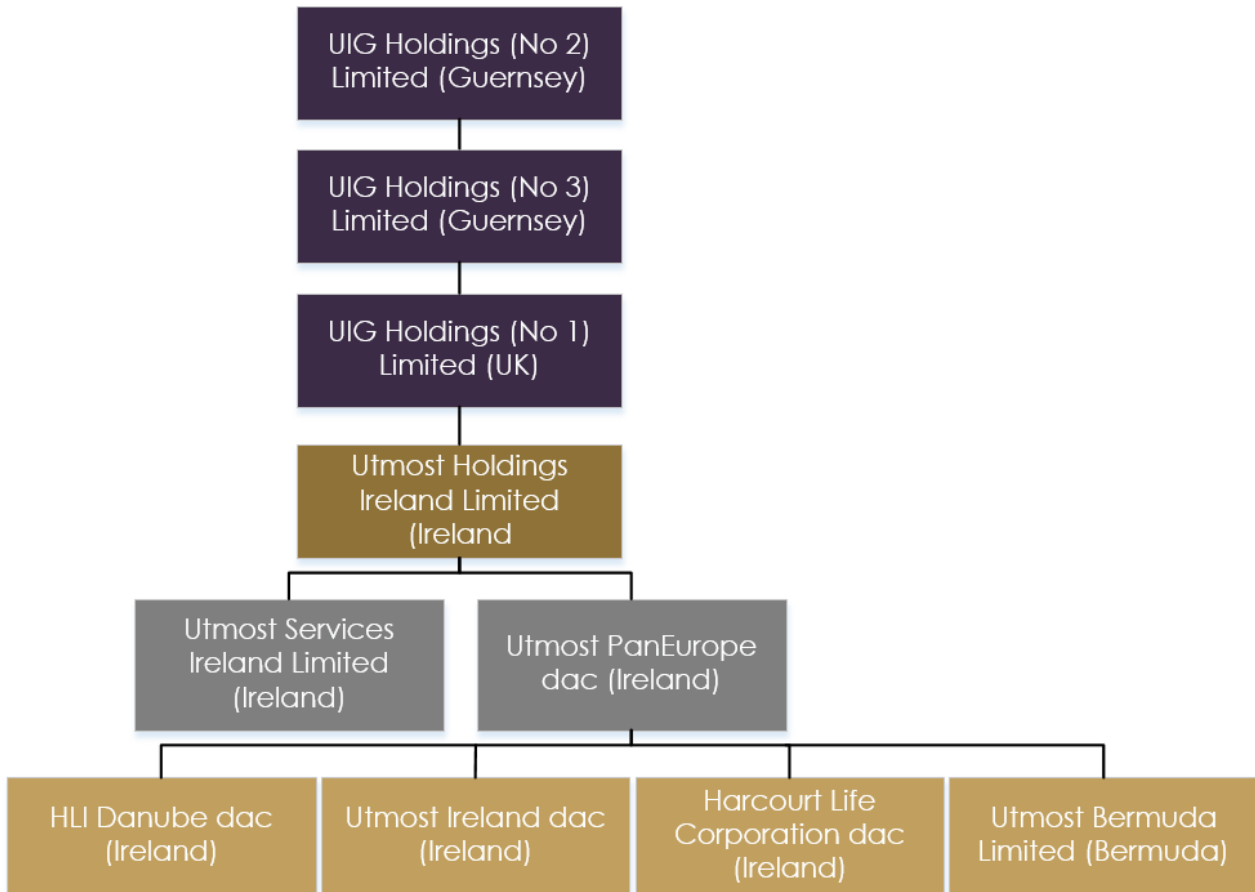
UIG Holdings (No 2) Limited (Guernsey)

UIG Holdings (No 3) Limited (Guernsey)

UIG Holdings (No 1) Limited (UK)

Utmost Holdings Ireland Limited (Ireland

Utmost Services Ireland Limited (Ireland)

Utmost PanEurope dac (Ireland)

HLI Danube dac (Ireland)

Utmost Ireland dac (Ireland)

Harcourt Life Corporation dac (Ireland)

Utmost Bermuda Limited (Bermuda)